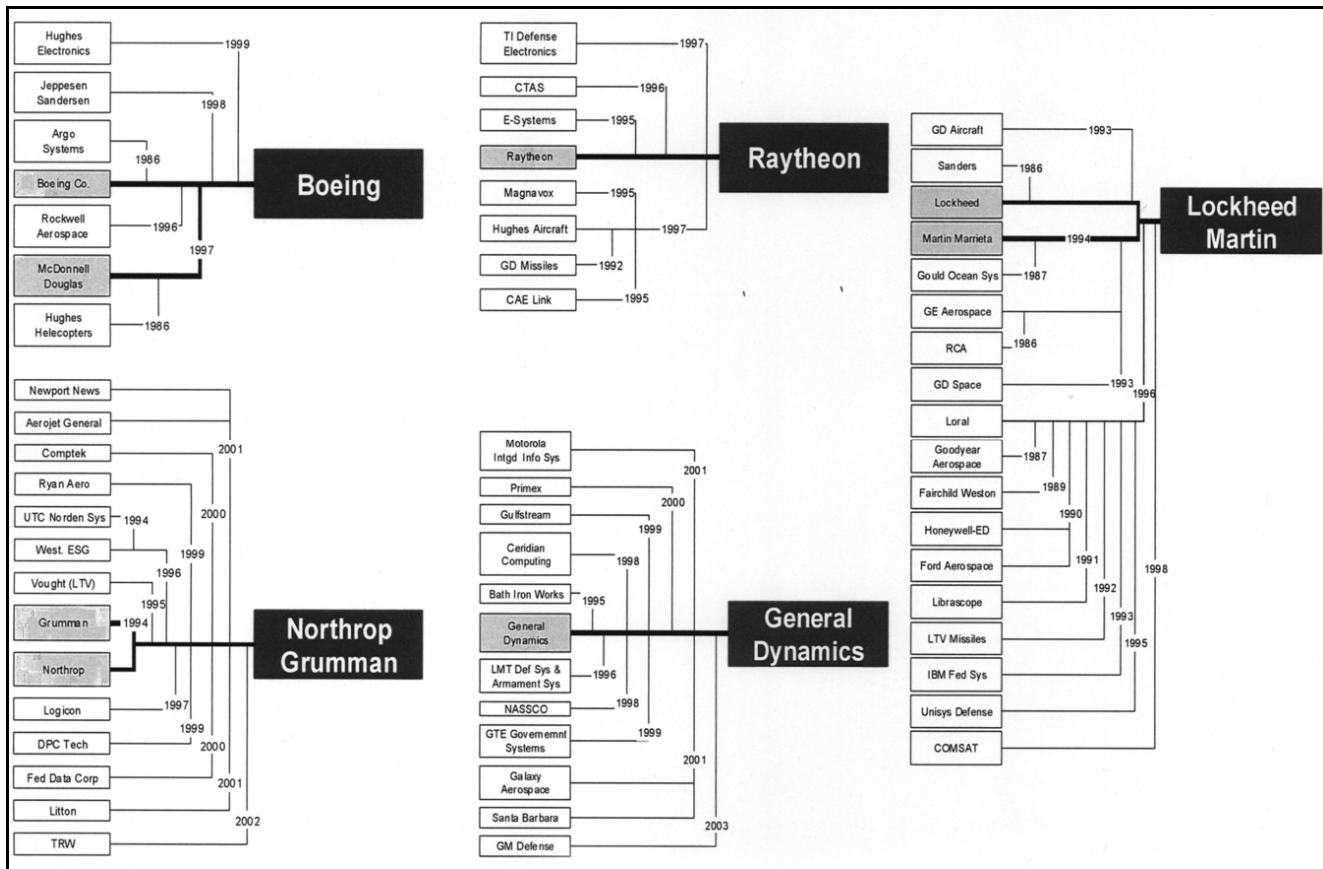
Hughes Electronics
1999
Jeppesen Sandersen
1998
Argo Systems
1986
Boeing Co.
Boeing
Rockwell Aerospace
1996
1997
McDonnell Douglas
Hughes Helecopters
1986

TI Defense Electronics
1997
CTAS
1996
E-Systems
1995
Raytheon
Raytheon
Magnavox
1995
Hughes Aircraft
1997
GD Missiles
1992
CAE Link
1995

GD Aircraft
1993
Sanders
1986
Lockheed
Lockheed Martin
Martin Marrieta
1994
Gould Ocean Sys
1987
GE Aerospace
RCA
1986
GD Space
1993
1996
Loral
Goodyear Aerospace
1987
Fairchild Weston
1989
Honeywell-ED
1990
Ford Aerospace
1991
Librascope
1992
LTV Missiles
1993
IBM Fed Sys
1995
Unisys Defense
1998
COMSAT

Newport News
Aerojet General
2001
Comptek
Ryan Aero
2000
UTC Norden Sys
1994
West. ESG
1999
1996
Vought (LTV)
1995
Grumman
1994
Northrop Grumman
Northrop
1997
Logicon
1999
DPC Tech
2000
Fed Data Corp
2001
Litton
2002
TRW

Motorola Intgd Info Sys
2001
Primex
2000
Gulfstream
1999
Ceridian Computing
1998
Bath Iron Works
1995
General Dynamics
General Dynamics
LMT Def Sys & Armament Sys
1996
NASSCO
1998
GTE Governemnt Systems
1999
2001
Galaxy Aerospace
Santa Barbara
2003
GM Defense